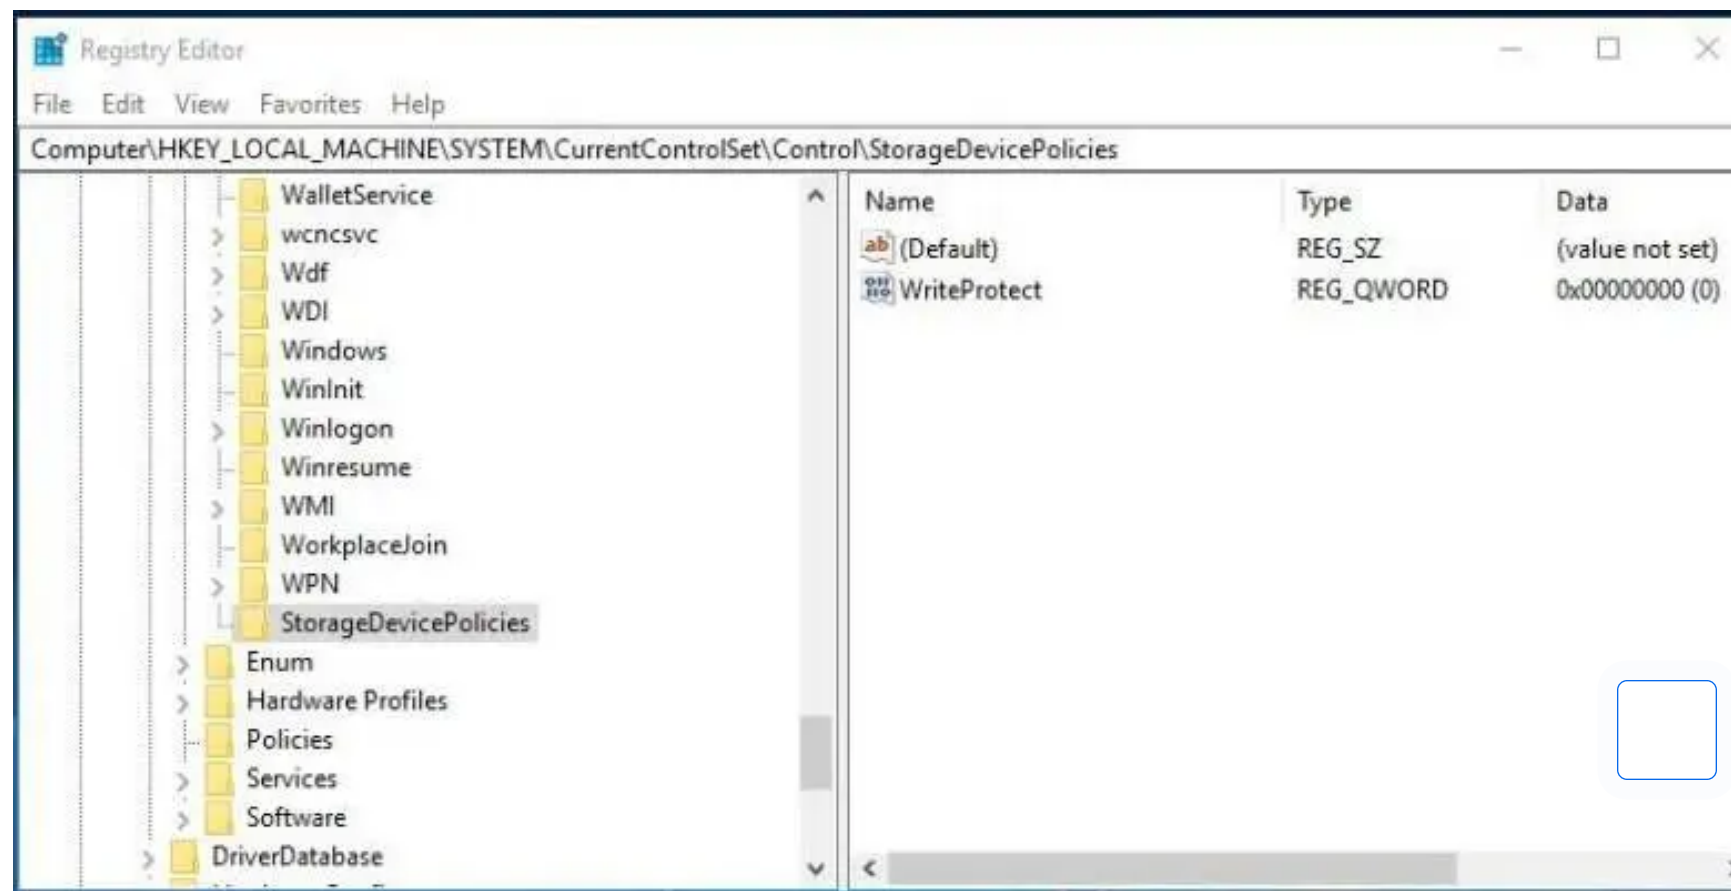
Registry Editor

File Edit View Favorites Help

Computer\HKEY_LOCAL_MACHINE\SYSTEM\CurrentControlSet\Control\StorageDevicePolicies

WalletService
wcncsvc
Wdf
WDI
Windows
WinInit
Winlogon
Winresume
WMI
WorkplaceJoin
WPN
StorageDevicePolicies
Enum
Hardware Profiles
Policies
Services
Software
DriverDatabase

| Name | Type | Data |
|---|---|---|
| (Default) | REG_SZ | (value not set) |
| WriteProtect | REG_QWORD | 0x00000000 (0) |